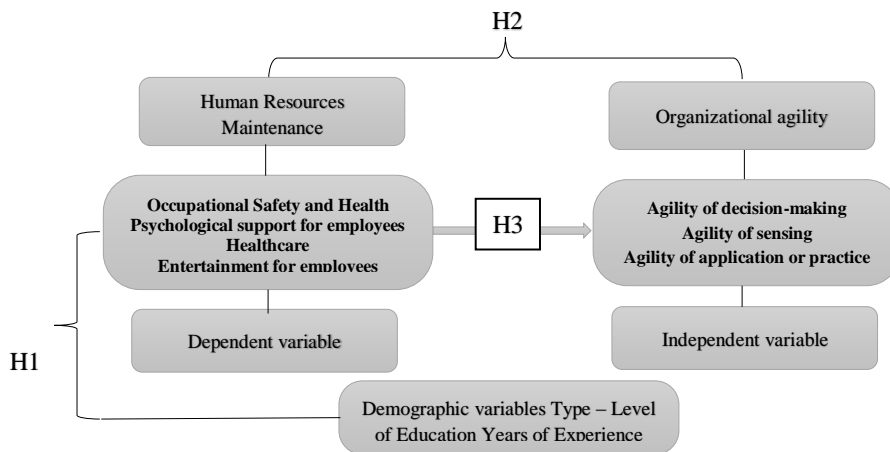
H2

Human Resources Maintenance

Organizational agility

Occupational Safety and Health
Psychological support for employees
Healthcare
Entertainment for employees

H3

Agility of decision-making
Agility of sensing
Agility of application or practice

Dependent variable

Independent variable

H1

Demographic variables Type – Level of Education Years of Experience